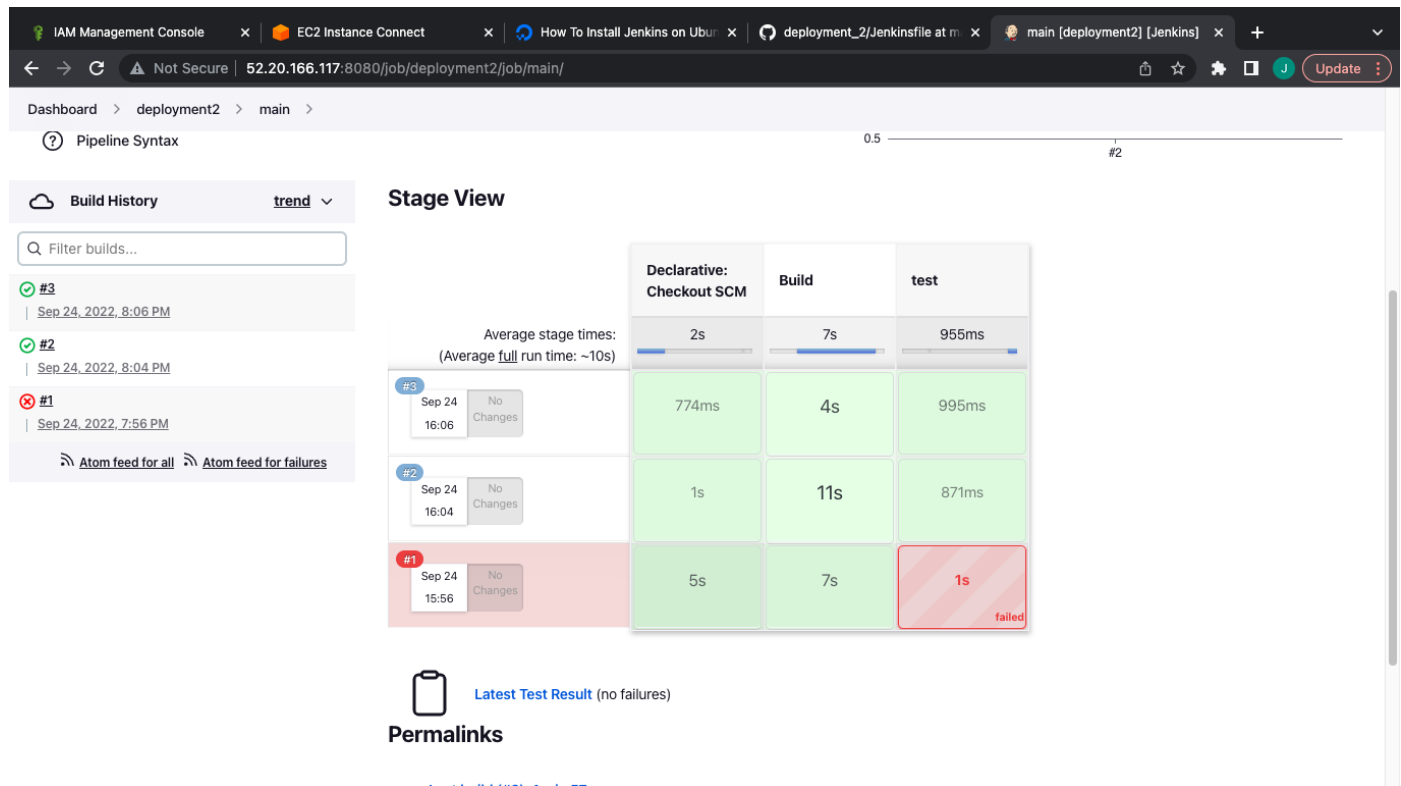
IAM Management Console ×
EC2 Instance Connect ×
How To Install Jenkins on Ubun ×
deployment_2/Jenkinsfile at m ×
main [deployment2] [Jenkins] ×
+

Not Secure | 52.20.166.117:8080/job/deployment2/job/main/

J Update

Dashboard > deployment2 > main >

Pipeline Syntax

0.5
#2

Build History trend

Filter builds...

#3
Sep 24, 2022, 8:06 PM

#2
Sep 24, 2022, 8:04 PM

#1
Sep 24, 2022, 7:56 PM

Atom feed for all Atom feed for failures

Stage View

| | Declarative: Checkout SCM | Build | test |
|---|---|---|---|
| Average stage times: (Average full run time: ~10s) | 2s | 7s | 955ms |
| #3 Sep 24 16:06 No Changes | 774ms | 4s | 995ms |
| #2 Sep 24 16:04 No Changes | 1s | 11s | 871ms |
| #1 Sep 24 15:56 No Changes | 5s | 7s | 1s failed |

Latest Test Result (no failures)

Permalinks

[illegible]